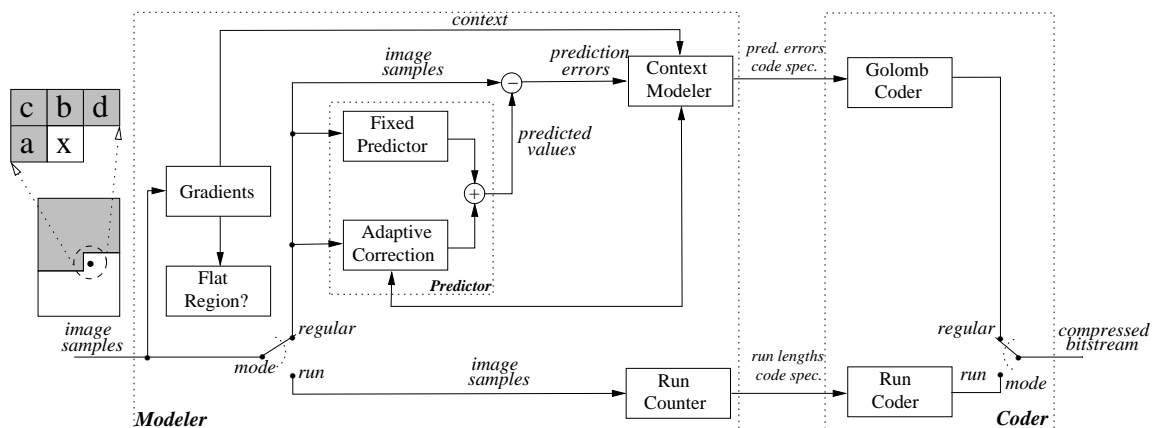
context
image samples
prediction errors
Context Modeler
pred. errors code spec.
Golomb Coder
c
b
d
a
x
Fixed Predictor
predicted values
Gradients
Adaptive Correction
Flat Region?
Predictor
image samples
regular
regular
compressed bitstream
mode
run
image samples
run lengths code spec.
Run Counter
Run Coder
run
mode
Modeler
Coder